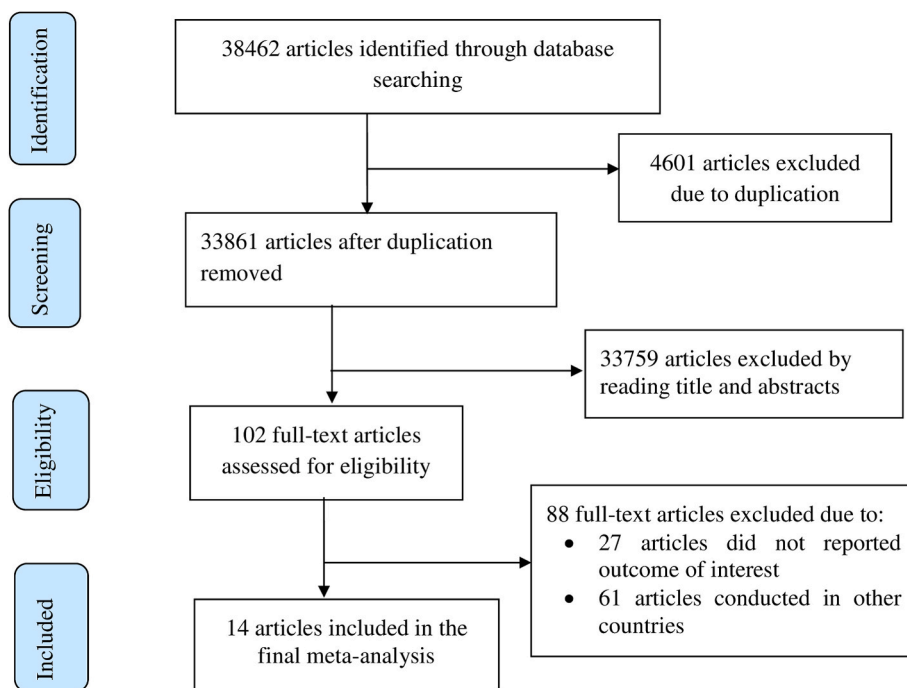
Identification

38462 articles identified through database searching

4601 articles excluded due to duplication

Screening

33861 articles after duplication removed

33759 articles excluded by reading title and abstracts

Eligibility

102 full-text articles assessed for eligibility

88 full-text articles excluded due to:
- 27 articles did not reported outcome of interest
- 61 articles conducted in other countries

Included

14 articles included in the final meta-analysis